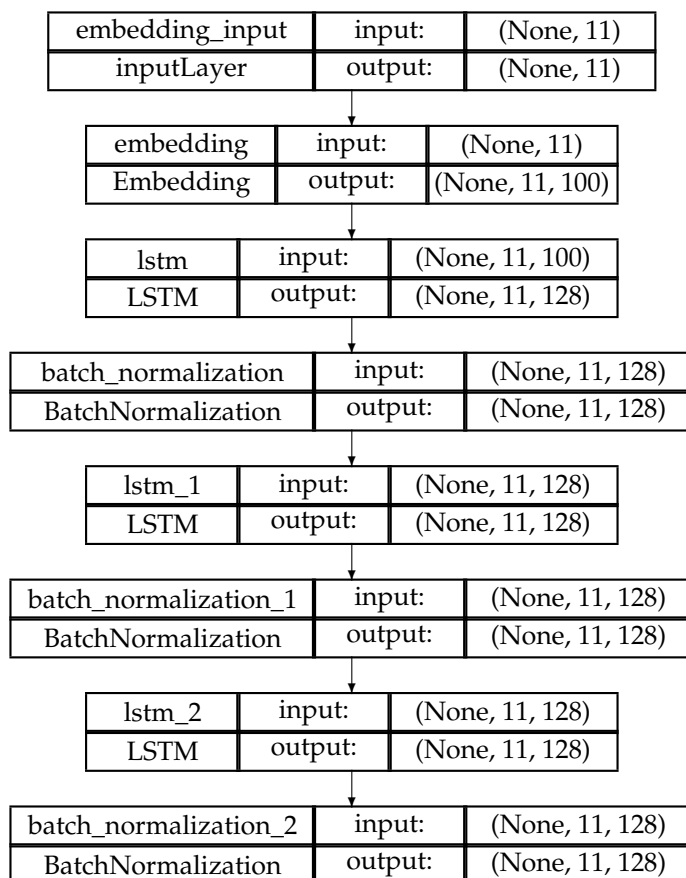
| embedding_input | input: | (None, 11) |
|---|---|---|
| inputLayer | output: | (None, 11) |

| embedding | input: | (None, 11) |
|---|---|---|
| Embedding | output: | (None, 11, 100) |

| lstm | input: | (None, 11, 100) |
|---|---|---|
| LSTM | output: | (None, 11, 128) |

| batch_normalization | input: | (None, 11, 128) |
|---|---|---|
| BatchNormalization | output: | (None, 11, 128) |

| lstm_1 | input: | (None, 11, 128) |
|---|---|---|
| LSTM | output: | (None, 11, 128) |

| batch_normalization_1 | input: | (None, 11, 128) |
|---|---|---|
| BatchNormalization | output: | (None, 11, 128) |

| lstm_2 | input: | (None, 11, 128) |
|---|---|---|
| LSTM | output: | (None, 11, 128) |

| batch_normalization_2 | input: | (None, 11, 128) |
|---|---|---|
| BatchNormalization | output: | (None, 11, 128) |